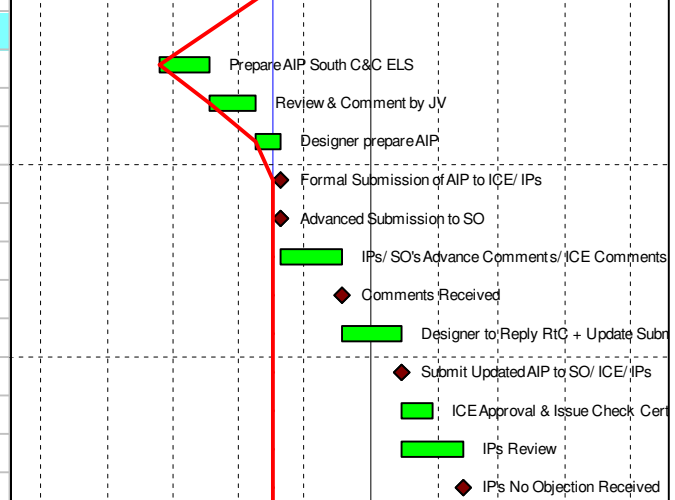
Prepare AIP South C&C ELS
Review & Comment by JV
Designer prepare AIP
Formal Submission of AIP to ICE/ IPs
Advanced Submission to SO
IPs/ SO's Advance Comments/ ICE Comments
Comments Received
Designer to Reply RtC + Update Subm
Submit Updated AIP to SO/ ICE/ IPs
ICE Approval & Issue Check Cert
IPs Review
IP's No Objection Received